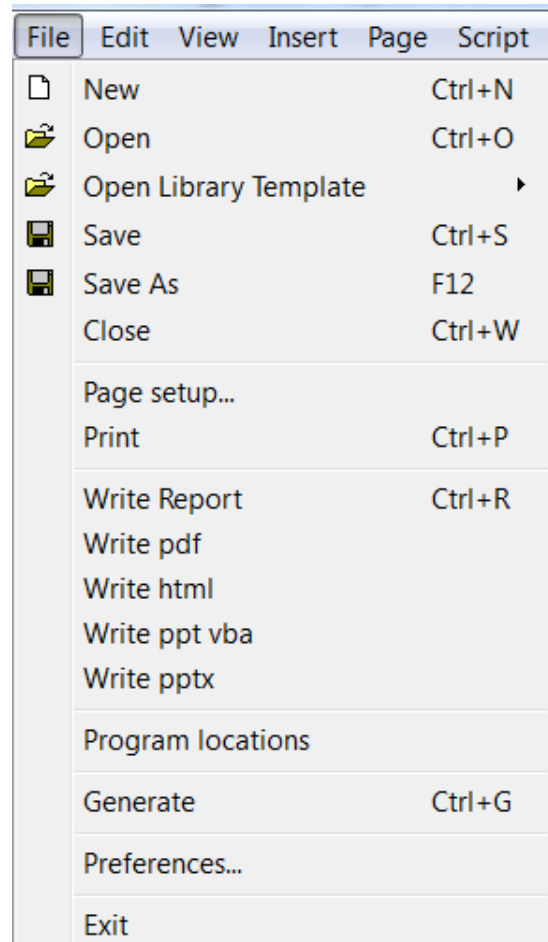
File Edit View Insert Page Script

New Ctrl+N
Open Ctrl+O
Open Library Template
Save Ctrl+S
Save As F12
Close Ctrl+W

Page setup...
Print Ctrl+P

Write Report Ctrl+R
Write pdf
Write html
Write ppt vba
Write pptx

Program locations

Generate Ctrl+G

Preferences...

Exit